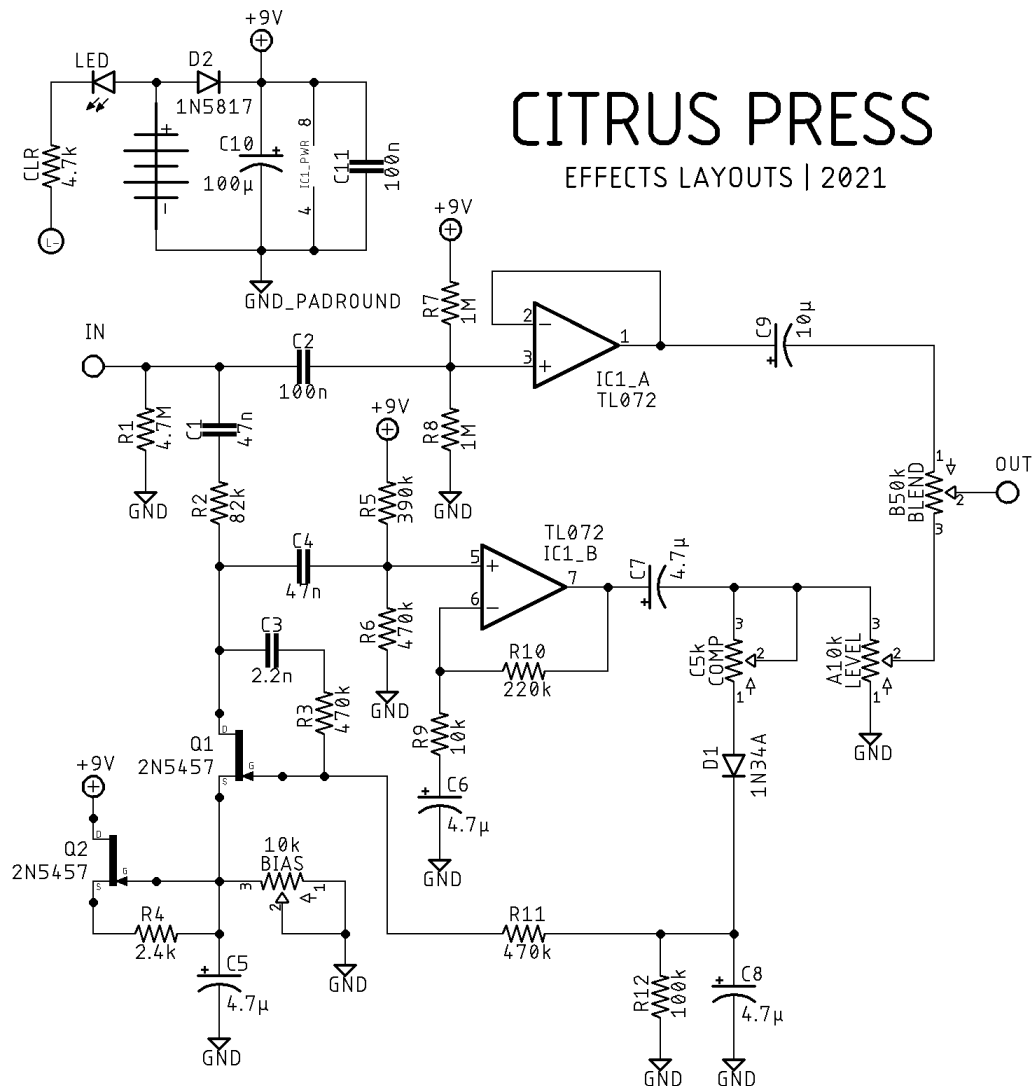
CITRUS PRESS
EFFECTS LAYOUTS | 2021

+9V
LED
D2
1N5817
CLR
4.7k
C10
100µ
IC1_PWR
8
4
C11
100n
GND_PADROUND

+9V
R7
1M
2
3
1
IC1_A
TL072
C9
10µ
IN
C2
100n
R1
4.7M
C1
47n
GND
R2
82k
R8
1M
GND
+9V
R5
390k
B50k
BLEND
1
2
3
OUT
TL072
IC1_B
5
6
7
C4
47n
C7
4.7µ
R6
470k
GND
C3
2.2n
R10
220k
3
2
1
C5k
COMP
A10k
LEVEL
3
2
1
GND
R3
470k
R9
10k
Q1
2N5457
D
G
S
C6
4.7µ
GND
D1
1N34A
+9V
Q2
2N5457
D
G
S
10k
BIAS
3
2
1
R4
2.4k
R11
470k
C5
4.7µ
GND
GND
R12
100k
C8
4.7µ
GND
GND